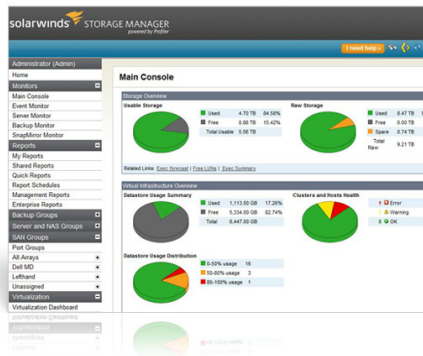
solarwinds STORAGE MANAGER
powered by Profiler

I need help

Administrator (Admin)
Home
Monitors
Main Console
Event Monitor
Server Monitor
Backup Monitor
SnapMirror Monitor
Reports
My Reports
Shared Reports
Quick Reports
Report Schedules
Management Reports
Enterprise Reports
Backup Groups
Server and NAS Groups
SAN Groups
Port Groups
All Arrays
Dell MD
Lefthand
Unassigned
Virtualization
Virtualization Dashboard

Main Console

Storage Overview
Usable Storage

| | | | |
|---|---|---|---|
| | Used | 4.70 TB | 84.58% |
| | Free | 0.86 TB | 15.42% |
| | Total Usable | 5.56 TB | |

Raw Storage

| | | |
|---|---|---|
| | Used | 8.47 TB |
| | Free | 0.00 TB |
| | Spare | 0.74 TB |
| | Total Raw | 9.21 TB |

Related Links: Exec forecast | Free LUNs | Exec Summary

Virtual Infrastructure Overview
Datastore Usage Summary

| | | | |
|---|---|---|---|
| | Used | 1,113.00 GB | 17.26% |
| | Free | 5,334.00 GB | 82.74% |
| | Total | 6,447.00 GB | |

Clusters and Hosts Health

| | | |
|---|---|---|
| | Error | 1 |
| | Warning | |
| | OK | 5 |

Datastore Usage Distribution

| | | |
|---|---|---|
| | 0-50% usage | 16 |
| | 50-80% usage | 3 |
| | 80-100% usage | 1 |